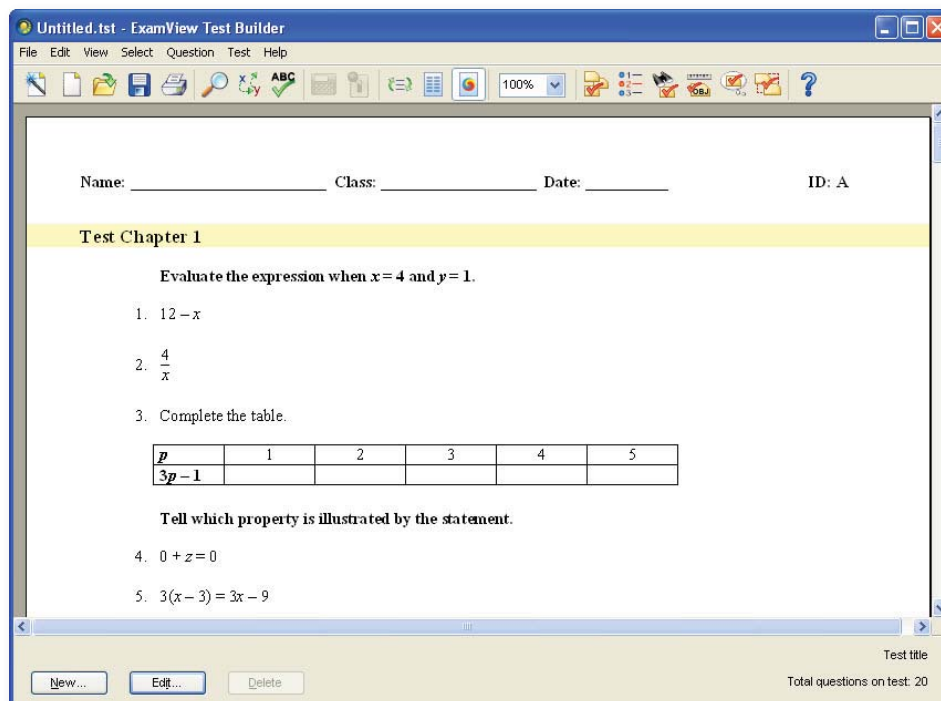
Untitled.tst - ExamView Test Builder

File Edit View Select Question Test Help

100%

Name: ______________________ Class: __________________ Date: _________ ID: A

Test Chapter 1

Evaluate the expression when $x = 4$ and $y = 1$.

1. $12 - x$

2. $\frac{4}{x}$

3. Complete the table.

| $p$ | 1 | 2 | 3 | 4 | 5 |
|---|---|---|---|---|---|
| $3p - 1$ | | | | | |

Tell which property is illustrated by the statement.

4. $0 + z = 0$

5. $3(x - 3) = 3x - 9$

Test title

New... Edit... Delete

Total questions on test: 20